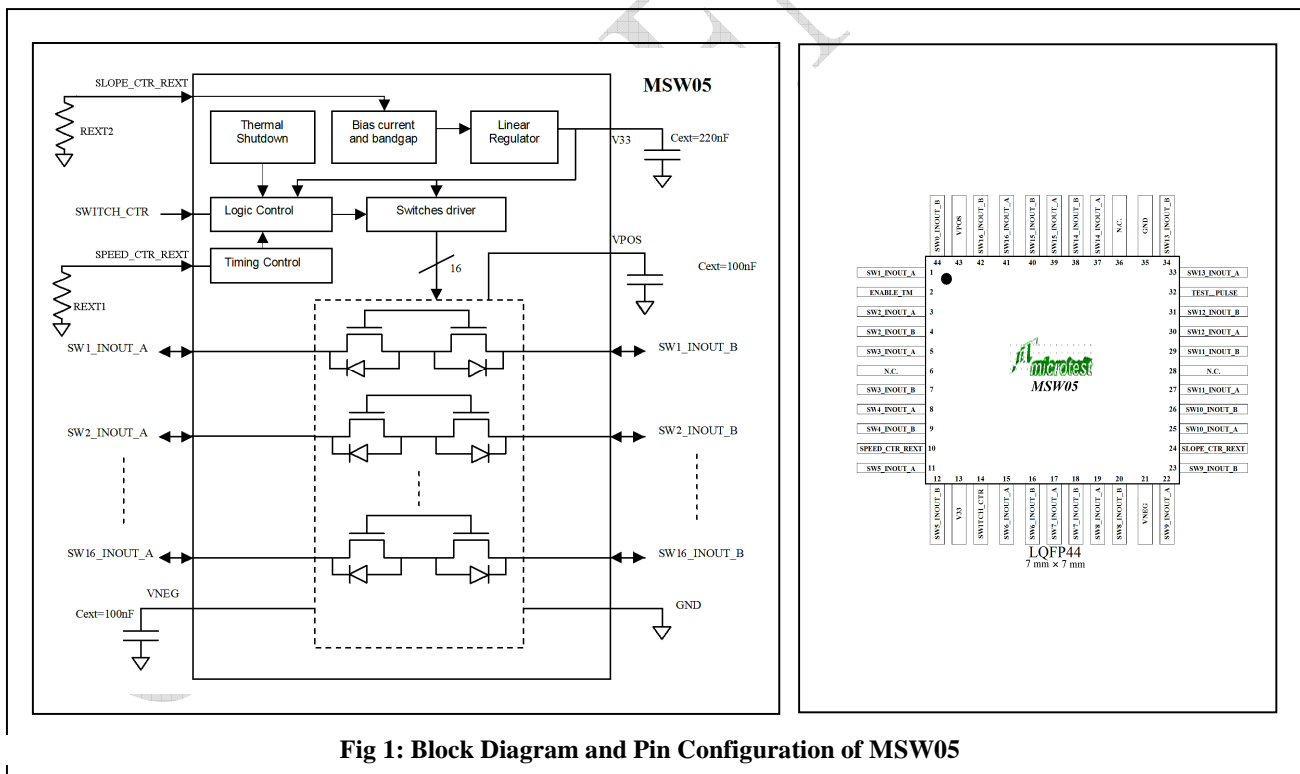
MSW05

SLOPE_CTR_REXT
REXT2
Thermal Shutdown
Bias current and bandgap
Linear Regulator
V33
Cext=220nF
SWITCH_CTR
Logic Control
Switches driver
SPEED_CTR_REXT
Timing Control
VPOS
Cext=100nF
16
REXT1
SW1_INOUT_A
SW1_INOUT_B
SW2_INOUT_A
SW2_INOUT_B
SW16_INOUT_A
SW16_INOUT_B
VNEG
Cext=100nF
GND

44 SW8_INOUT_B
43 VPOS
42 SW16_INOUT_B
41 SW16_INOUT_A
40 SW15_INOUT_B
39 SW15_INOUT_A
38 SW14_INOUT_B
37 SW14_INOUT_A
36 N.C.
35 GND
34 SW13_INOUT_B

SW1_INOUT_A 1
ENABLE_TM 2
SW2_INOUT_A 3
SW2_INOUT_B 4
SW3_INOUT_A 5
N.C. 6
SW3_INOUT_B 7
SW4_INOUT_A 8
SW4_INOUT_B 9
SPEED_CTR_REXT 10
SW5_INOUT_A 11

33 SW13_INOUT_A
32 TEST__PULSE
31 SW12_INOUT_B
30 SW12_INOUT_A
29 SW11_INOUT_B
28 N.C.
27 SW11_INOUT_A
26 SW10_INOUT_B
25 SW10_INOUT_A
24 SLOPE_CTR_REXT
23 SW9_INOUT_B

microtest
MSW05

12 SW5_INOUT_B
13 V33
14 SWITCH_CTR
15 SW6_INOUT_A
16 SW6_INOUT_B
17 SW7_INOUT_A
18 SW7_INOUT_B
19 SW8_INOUT_A
20 SW8_INOUT_B
21 VNEG
22 SW9_INOUT_A

LQFP44
7 mm × 7 mm

Fig 1: Block Diagram and Pin Configuration of MSW05